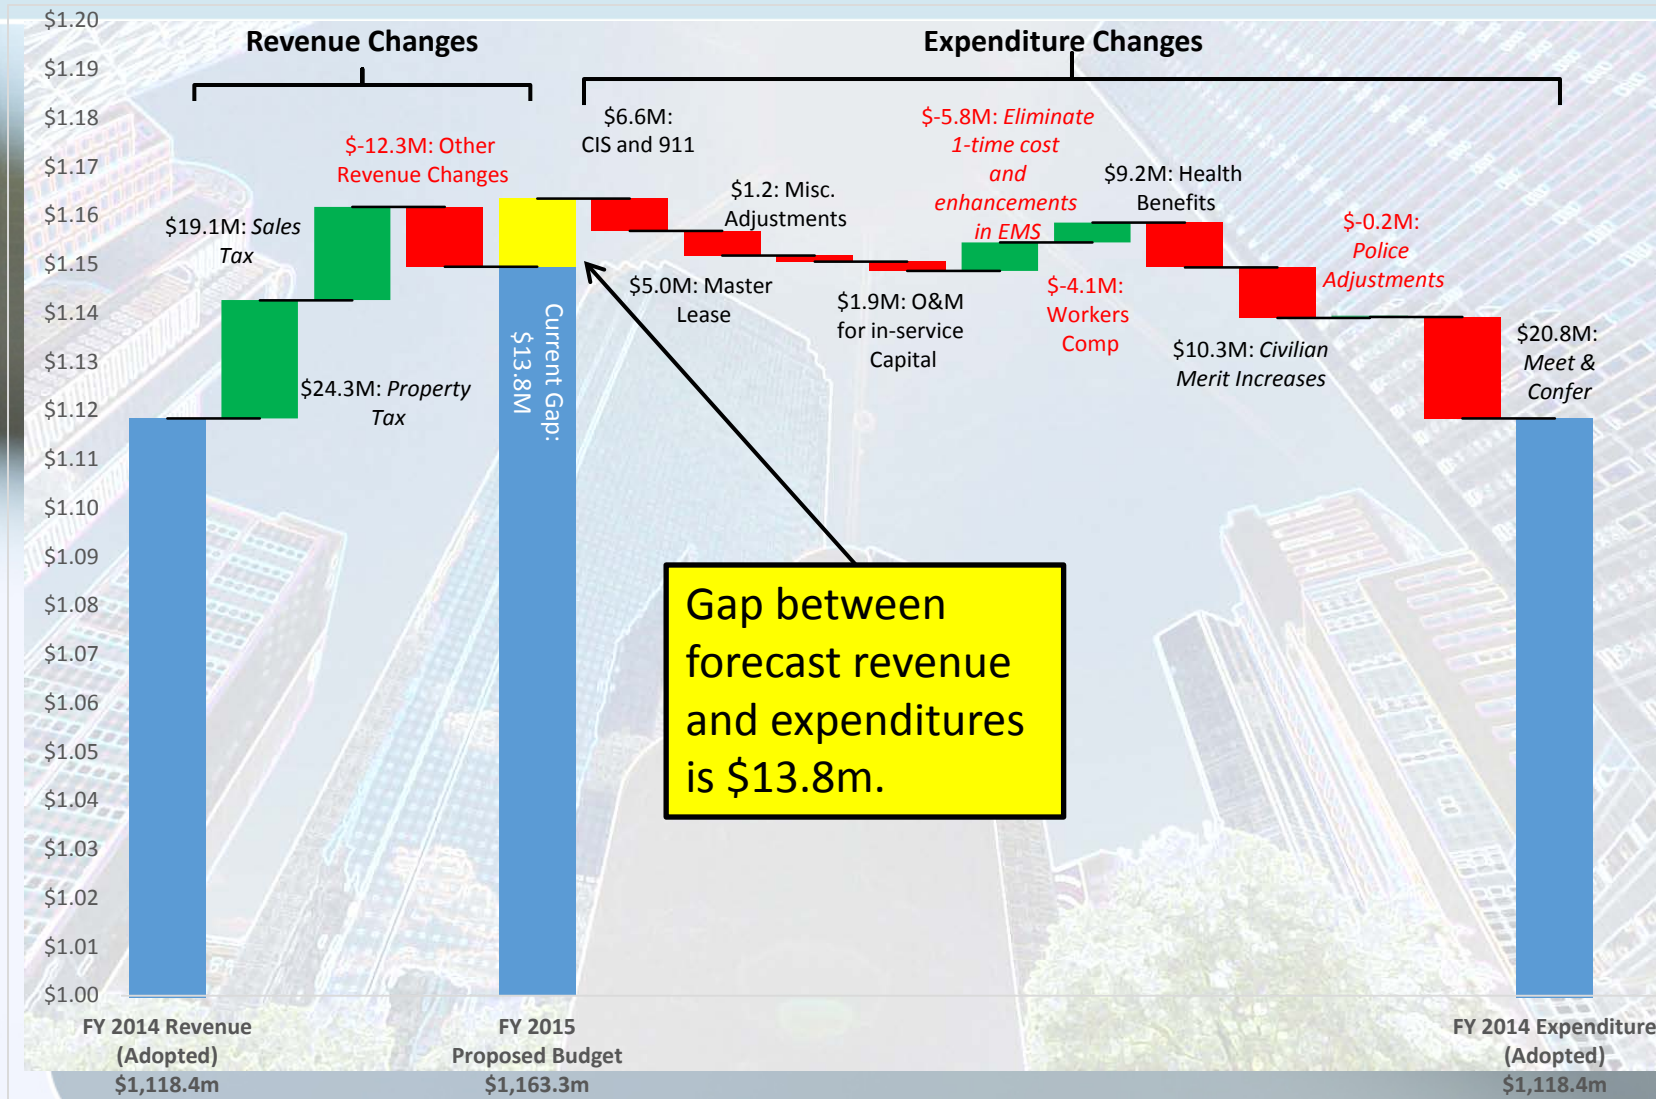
$1.20
$1.19
$1.18
$1.17
$1.16
$1.15
$1.14
$1.13
$1.12
$1.11
$1.10
$1.09
$1.08
$1.07
$1.06
$1.05
$1.04
$1.03
$1.02
$1.01
$1.00

Revenue Changes

Expenditure Changes

$19.1M: Sales Tax

$24.3M: Property Tax

$-12.3M: Other Revenue Changes

Current Gap: $13.8M

$6.6M: CIS and 911

$5.0M: Master Lease

$1.2: Misc. Adjustments

$1.9M: O&M for in-service Capital

$-5.8M: Eliminate 1-time cost and enhancements in EMS

$-4.1M: Workers Comp

$9.2M: Health Benefits

$10.3M: Civilian Merit Increases

$-0.2M: Police Adjustments

$20.8M: Meet & Confer

Gap between forecast revenue and expenditures is $13.8m.

FY 2014 Revenue (Adopted) $1,118.4m

FY 2015 Proposed Budget $1,163.3m

FY 2014 Expenditure (Adopted) $1,118.4m